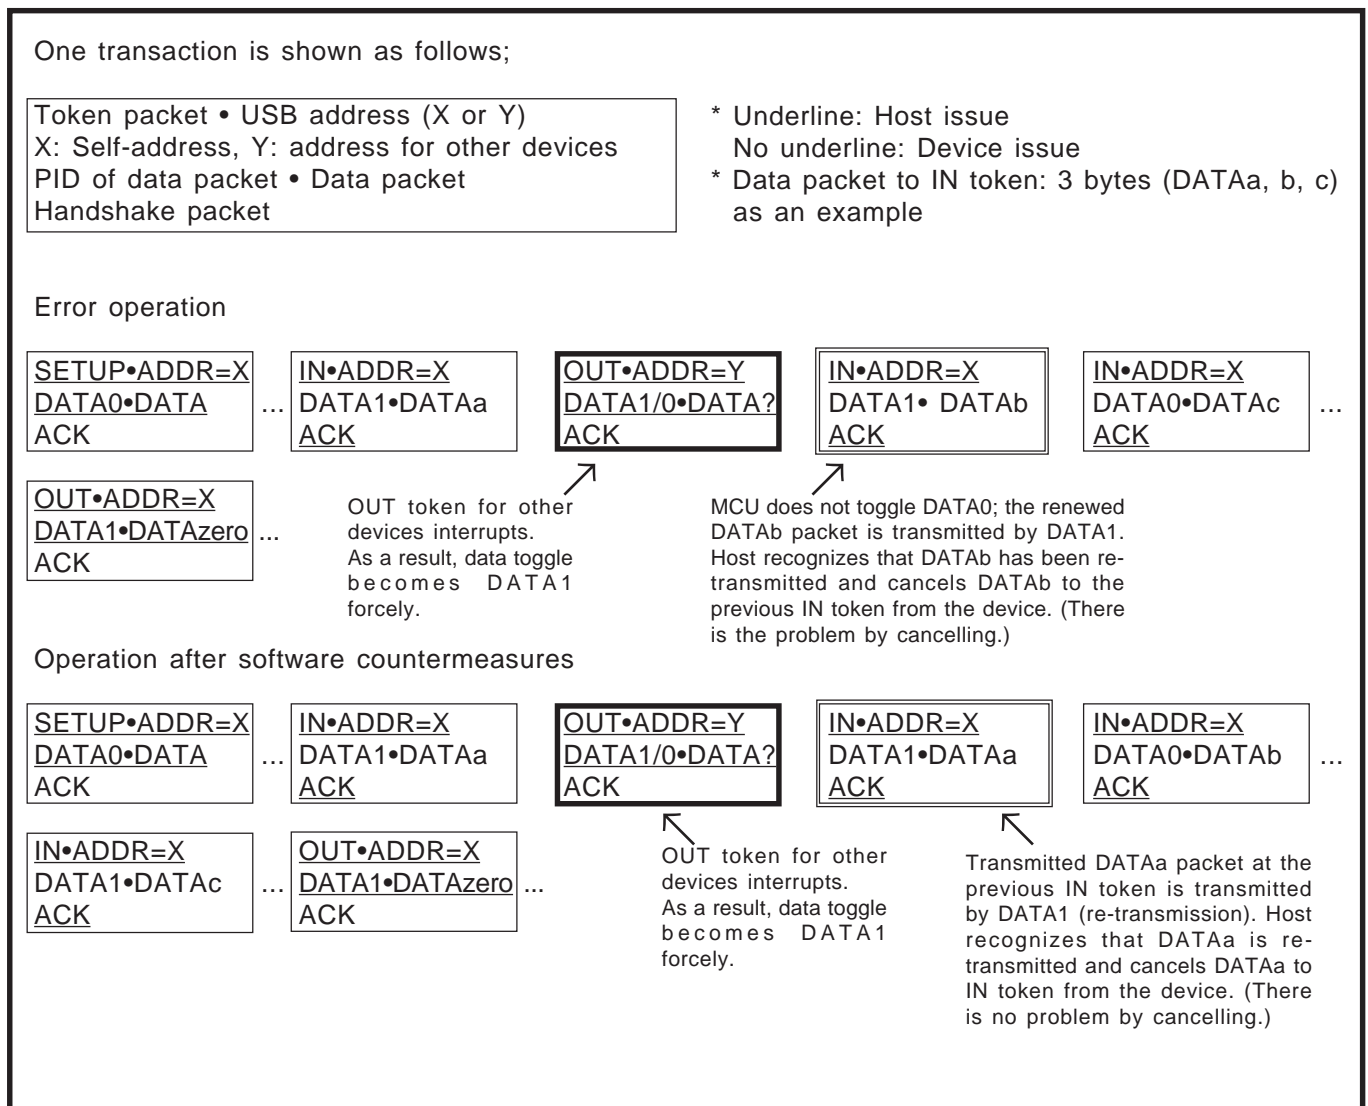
One transaction is shown as follows;

Token packet • USB address (X or Y)
X: Self-address, Y: address for other devices
PID of data packet • Data packet
Handshake packet

* Underline: Host issue
No underline: Device issue
* Data packet to IN token: 3 bytes (DATAa, b, c) as an example

Error operation

SETUP•ADDR=X
DATA0•DATA
ACK

...

IN•ADDR=X
DATA1•DATAa
ACK

OUT•ADDR=Y
DATA1/0•DATA?
ACK

IN•ADDR=X
DATA1• DATAb
ACK

IN•ADDR=X
DATA0•DATAc
ACK

...

OUT•ADDR=X
DATA1•DATAzero
ACK

...

OUT token for other devices interrupts. As a result, data toggle becomes DATA1 forcely.

MCU does not toggle DATA0; the renewed DATAb packet is transmitted by DATA1. Host recognizes that DATAb has been retransmitted and cancels DATAb to the previous IN token from the device. (There is the problem by cancelling.)

Operation after software countermeasures

SETUP•ADDR=X
DATA0•DATA
ACK

...

IN•ADDR=X
DATA1•DATAa
ACK

OUT•ADDR=Y
DATA1/0•DATA?
ACK

IN•ADDR=X
DATA1•DATAa
ACK

IN•ADDR=X
DATA0•DATAb
ACK

...

IN•ADDR=X
DATA1•DATAc
ACK

...

OUT•ADDR=X
DATA1•DATAzero
ACK

...

OUT token for other devices interrupts. As a result, data toggle becomes DATA1 forcely.

Transmitted DATAa packet at the previous IN token is transmitted by DATA1 (re-transmission). Host recognizes that DATAa is retransmitted and cancels DATAa to IN token from the device. (There is no problem by cancelling.)